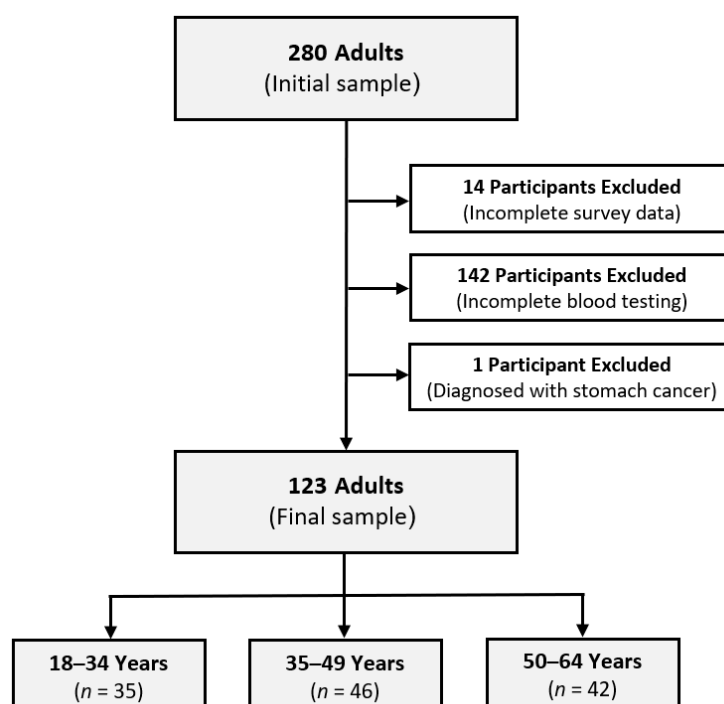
280 Adults
(Initial sample)

14 Participants Excluded
(Incomplete survey data)

142 Participants Excluded
(Incomplete blood testing)

1 Participant Excluded
(Diagnosed with stomach cancer)

123 Adults
(Final sample)

18–34 Years
($n$ = 35)

35–49 Years
($n$ = 46)

50–64 Years
($n$ = 42)